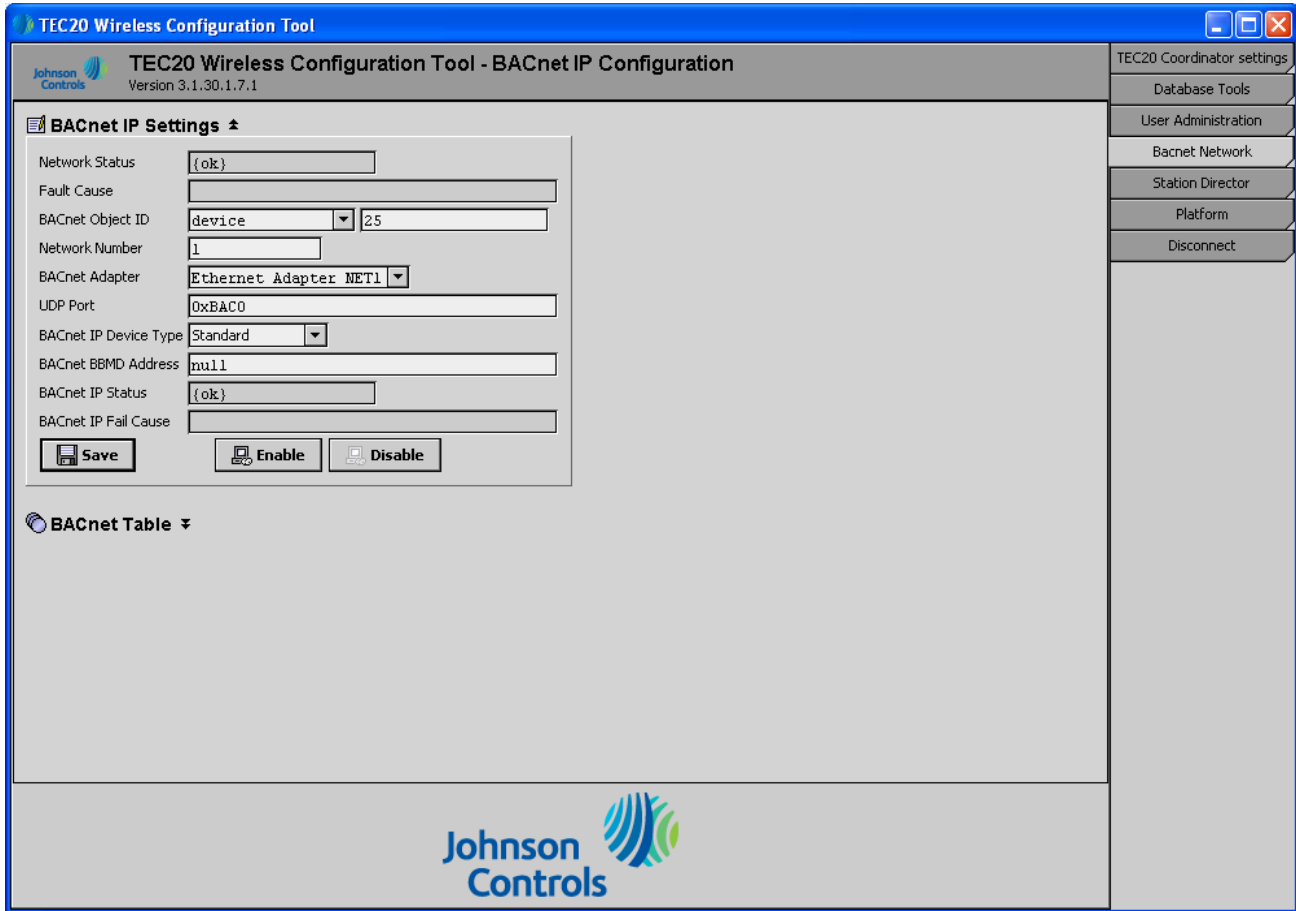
TEC20 Wireless Configuration Tool

Johnson Controls

TEC20 Wireless Configuration Tool - BACnet IP Configuration
Version 3.1.30.1.7.1

TEC20 Coordinator settings
Database Tools
User Administration
Bacnet Network
Station Director
Platform
Disconnect

BACnet IP Settings

| | |
|---|---|
| Network Status | {ok} |
| Fault Cause | |
| BACnet Object ID | device 25 |
| Network Number | 1 |
| BACnet Adapter | Ethernet Adapter NET1 |
| UDP Port | 0xBAC0 |
| BACnet IP Device Type | Standard |
| BACnet BBMD Address | null |
| BACnet IP Status | {ok} |
| BACnet IP Fail Cause | |

Save
Enable
Disable

BACnet Table

Johnson Controls